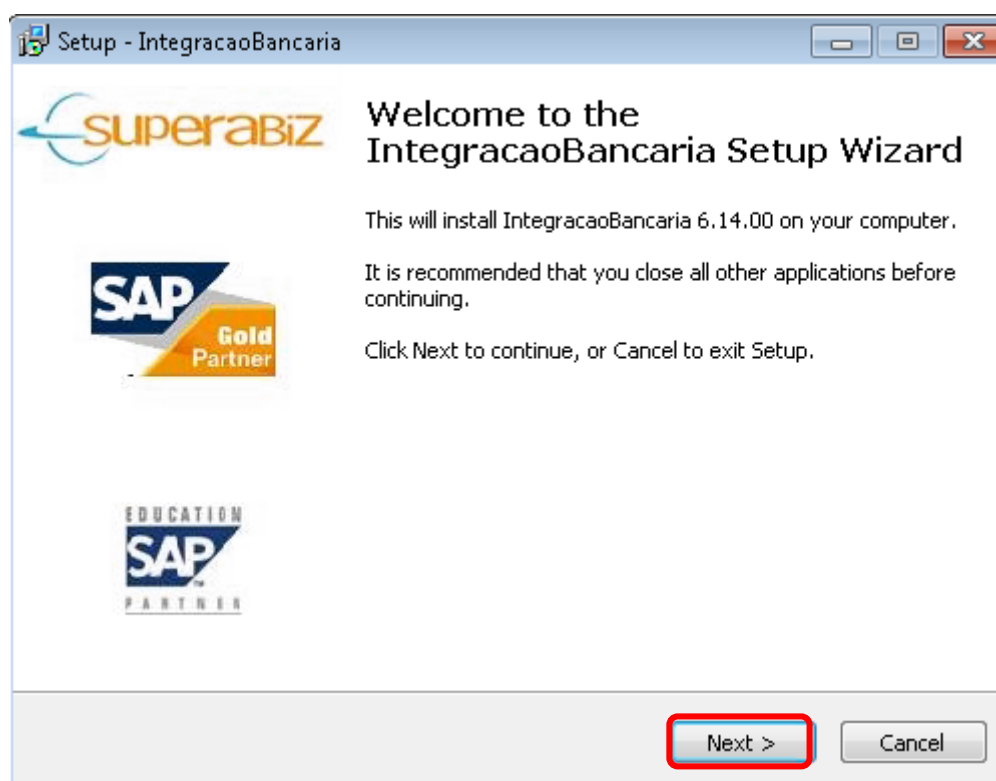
Setup - IntegracaoBancaria

superaBiz

SAP Gold Partner

EDUCATION SAP PARTNER

Welcome to the IntegracaoBancaria Setup Wizard

This will install IntegracaoBancaria 6.14.00 on your computer.

It is recommended that you close all other applications before continuing.

Click Next to continue, or Cancel to exit Setup.

Next >

Cancel